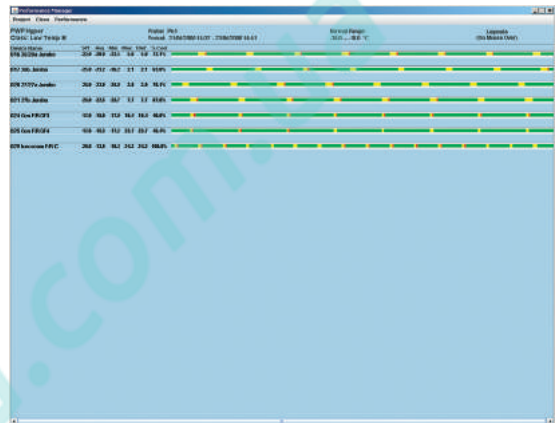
Performance Manager
Project Class Performance

PWF Hyper
Class: Low Temp ®

Pallet: Pb5
Period: 31/06/2008 04:37 - 27/06/2008 04:41

Normal Range:
-30.0 ... -18.0 °C

Legenda
(On Motors Unit)

Device Name

| | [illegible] | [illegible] | Max | Alar | Cont | % Cont |
|---|---|---|---|---|---|---|
| 010 2029b Jordin | -20.0 | -20.0 | -23.1 | 0.0 | 0.0 | 72.1% |
| 012 30b Jordin | -25.0 | -23.2 | -26.2 | 2.1 | 2.1 | 61.0% |
| 020 2172v Jordin | -20.0 | -23.0 | -24.0 | 3.8 | 3.8 | 74.1% |
| 021 27b Jordin | -20.0 | -22.0 | -28.7 | 7.7 | 2.7 | 63.0% |
| 024 Gen FROF1 | -10.0 | 10.0 | 17.0 | 14.1 | 14.3 | 46.0% |
| 025 Gen FROF4 | -10.0 | 10.0 | 17.2 | 20.1 | 20.7 | 46.0% |
| 028 Icecream FR C | 20.0 | 12.0 | 16.2 | 24.2 | 24.2 | 100.0% |